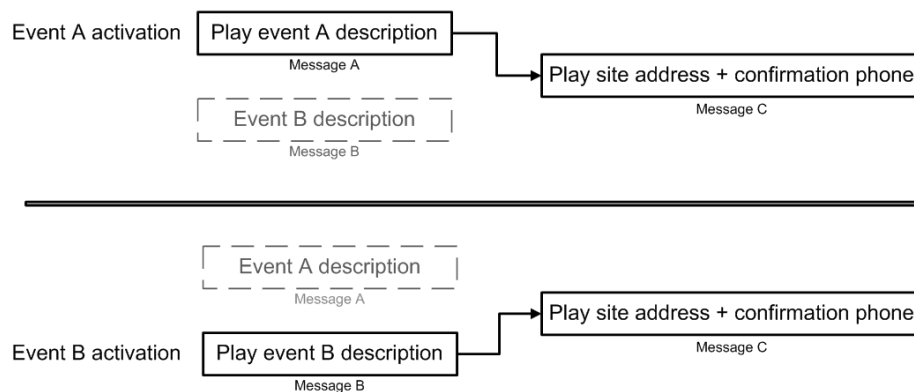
Event A activation

Play event A description

Message A

Play site address + confirmation phone

Message C

Event B description

Message B

Event A description

Message A

Play site address + confirmation phone

Message C

Event B activation

Play event B description

Message B